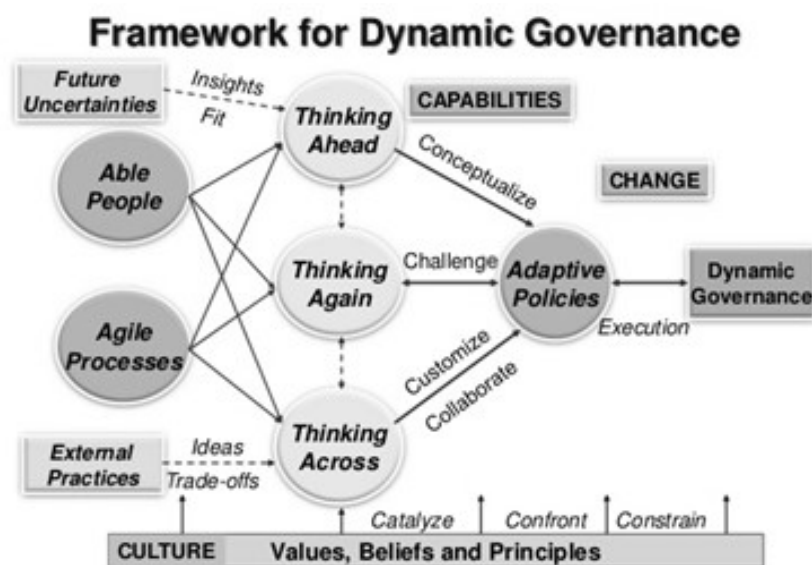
Framework for Dynamic Governance

Future Uncertainties

Insights

Fit

Thinking Ahead

CAPABILITIES

Able People

Conceptualize

CHANGE

Thinking Again

Challenge

Adaptive Policies

Dynamic Governance

Agile Processes

Execution

Customize

Collaborate

Thinking Across

External Practices

Ideas

Trade-offs

Catalyze

Confront

Constrain

CULTURE

Values, Beliefs and Principles